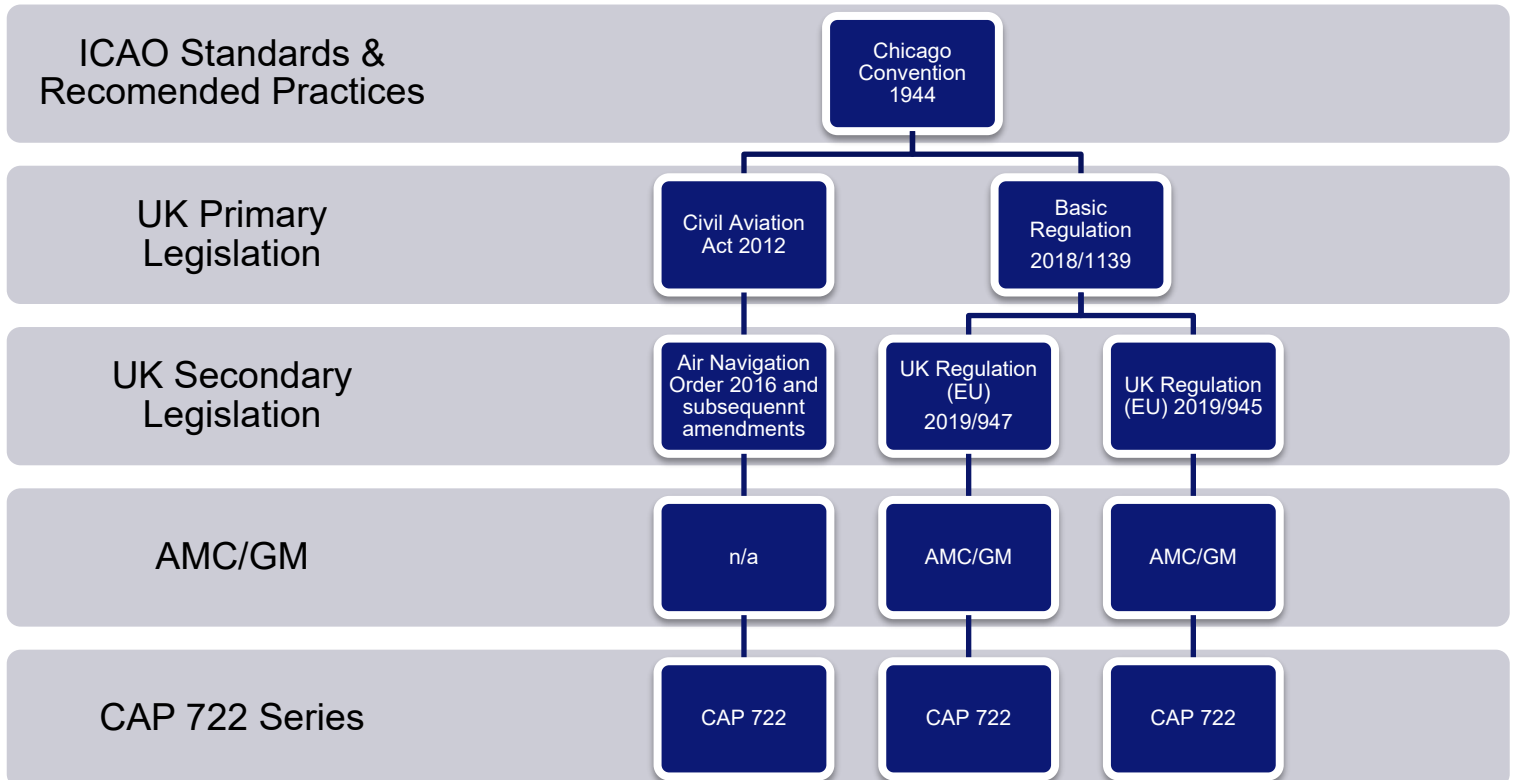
ICAO Standards & Recomended Practices

Chicago Convention 1944

UK Primary Legislation

Civil Aviation Act 2012

Basic Regulation 2018/1139

UK Secondary Legislation

Air Navigation Order 2016 and subsequennt amendments

UK Regulation (EU) 2019/947

UK Regulation (EU) 2019/945

AMC/GM

n/a

AMC/GM

AMC/GM

CAP 722 Series

CAP 722

CAP 722

CAP 722